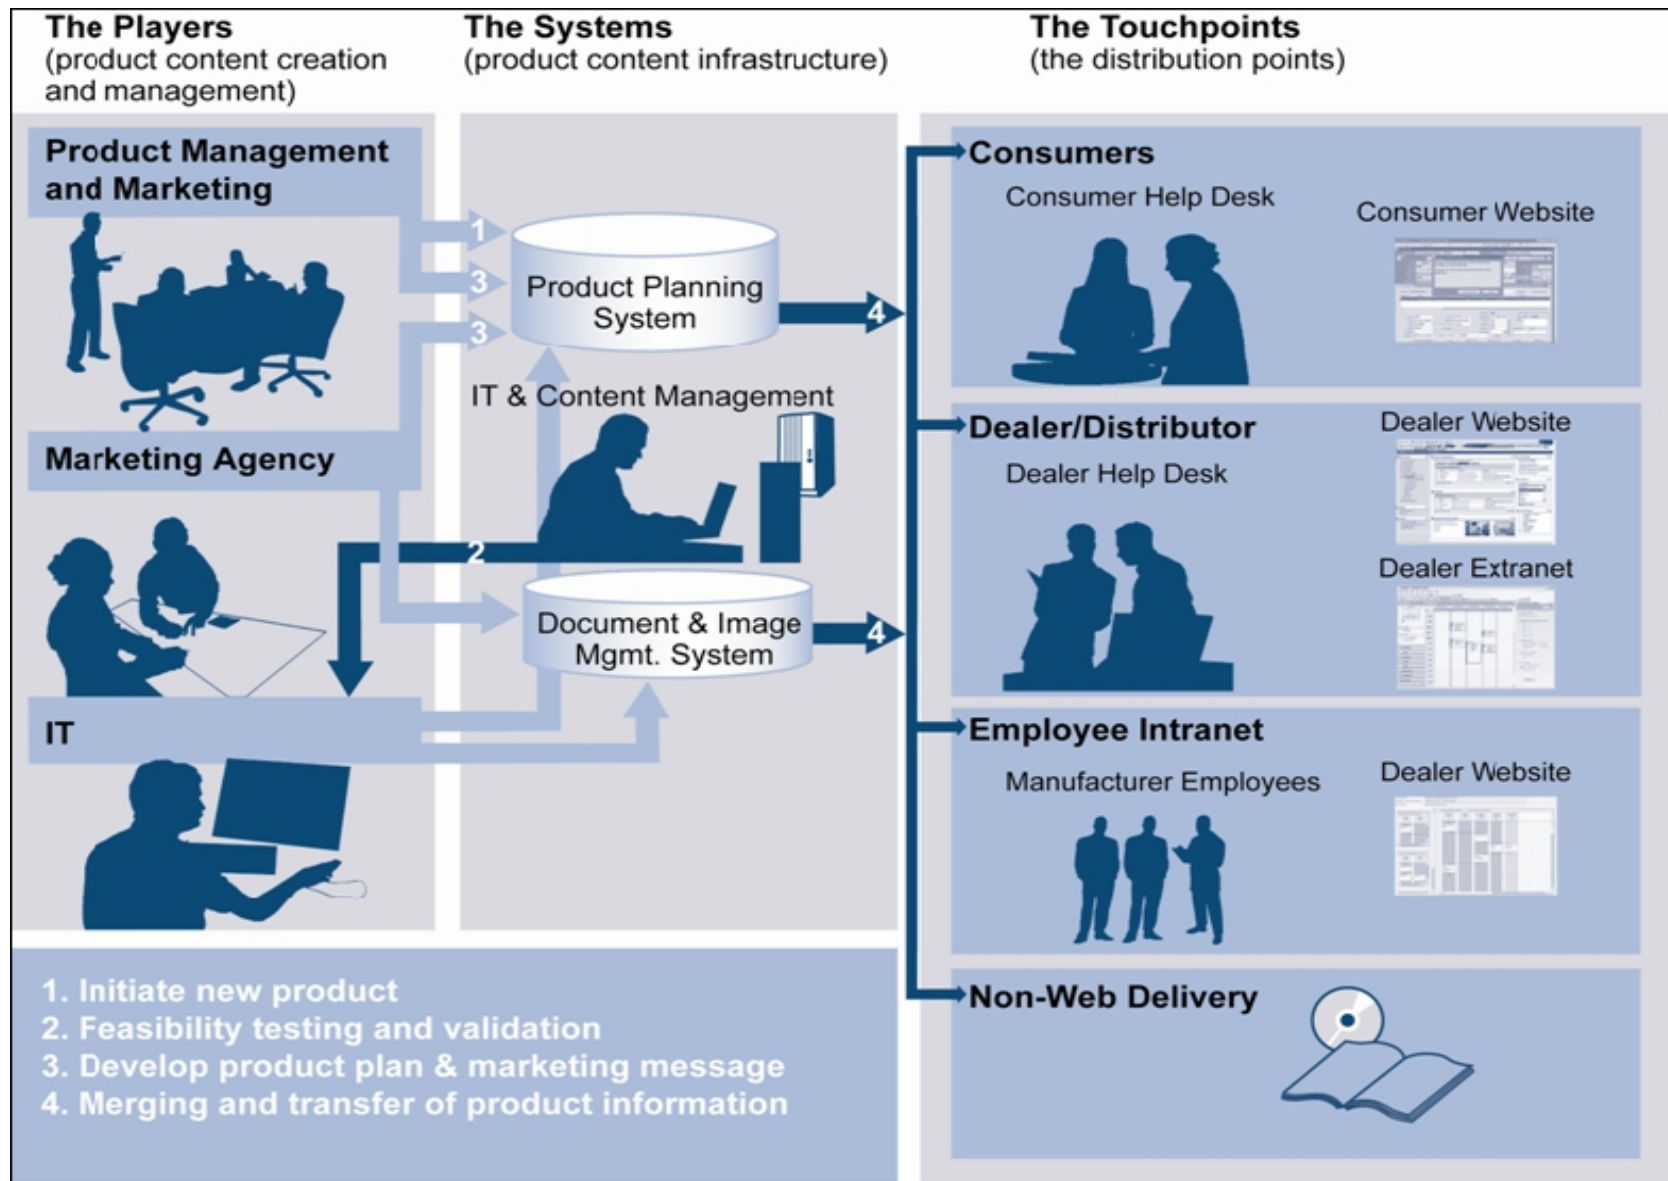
The Players
(product content creation and management)

The Systems
(product content infrastructure)

The Touchpoints
(the distribution points)

Product Management and Marketing

1

3

3

Product Planning System

4

IT & Content Management

Marketing Agency

2

Document & Image Mgmt. System

4

IT

Consumers

Consumer Help Desk

Consumer Website

Dealer/Distributor

Dealer Help Desk

Dealer Website

Dealer Extranet

Employee Intranet

Manufacturer Employees

Dealer Website

Non-Web Delivery

1. Initiate new product
2. Feasibility testing and validation
3. Develop product plan & marketing message
4. Merging and transfer of product information